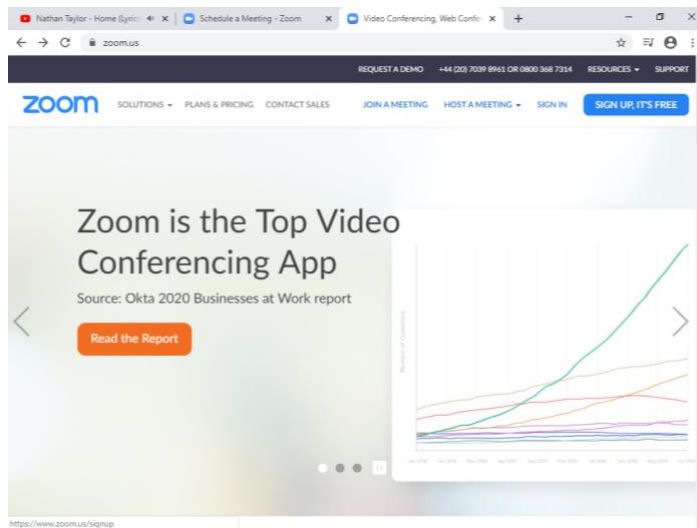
Nathan Taylor - Home (Lyric ×
Schedule a Meeting - Zoom ×
Video Conferencing, Web Confe ×
+

zoom.us

REQUEST A DEMO +44 (20) 7039 8961 OR 0800 368 7314 RESOURCES SUPPORT

zoom SOLUTIONS PLANS & PRICING CONTACT SALES JOIN A MEETING HOST A MEETING SIGN IN SIGN UP, IT'S FREE

Zoom is the Top Video Conferencing App

Source: Okta 2020 Businesses at Work report

Read the Report

Number of Customers

https://www.zoom.us/signup